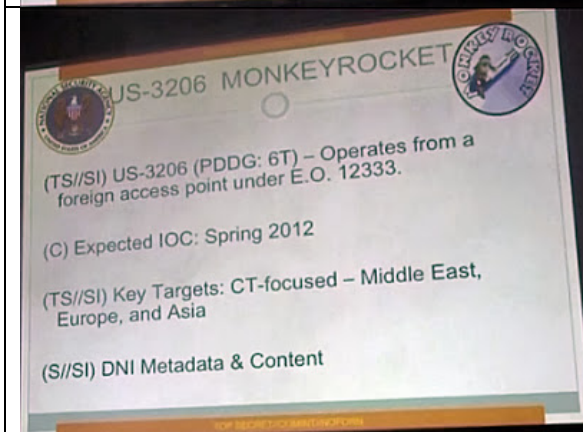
US-3206 MONKEYROCKET

MONKEYROCKET

(TS//SI) US-3206 (PDDG: 6T) – Operates from a foreign access point under E.O. 12333.

(C) Expected IOC: Spring 2012

(TS//SI) Key Targets: CT-focused – Middle East, Europe, and Asia

(S//SI) DNI Metadata & Content

TOP SECRET//COMINT//NOFORN